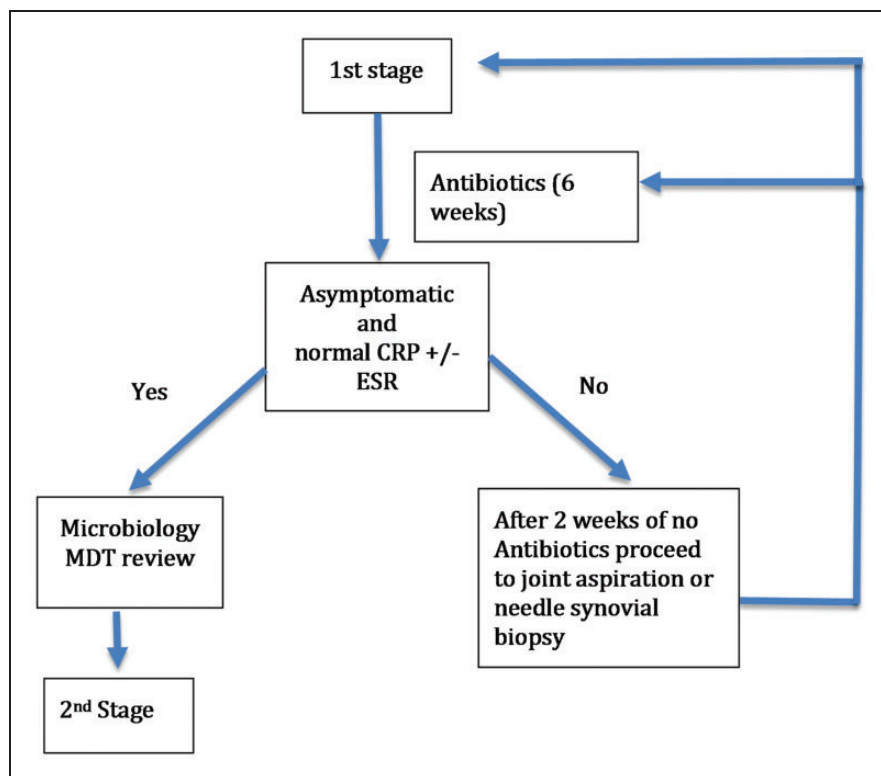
1st stage

Antibiotics (6 weeks)

Asymptomatic and normal CRP +/- ESR

Yes

No

Microbiology MDT review

After 2 weeks of no Antibiotics proceed to joint aspiration or needle synovial biopsy

2$^{nd}$ Stage